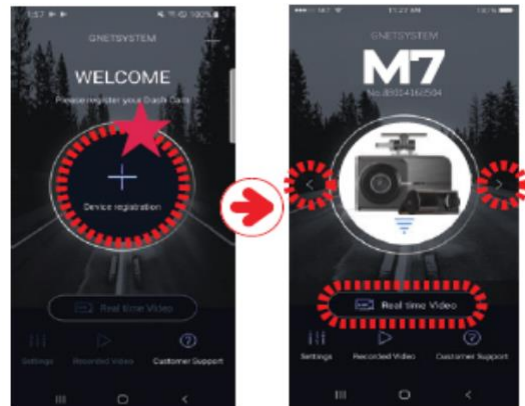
1:57 100%

GNETSYSTEM

WELCOME

Please register your Dash Cam

Device registration

Real time Video

Settings Recorded Video Customer Support

11:22 AM

GNETSYSTEM

M7

No.8931416ɑ504

Real time Video

Settings Recorded Video Customer Support